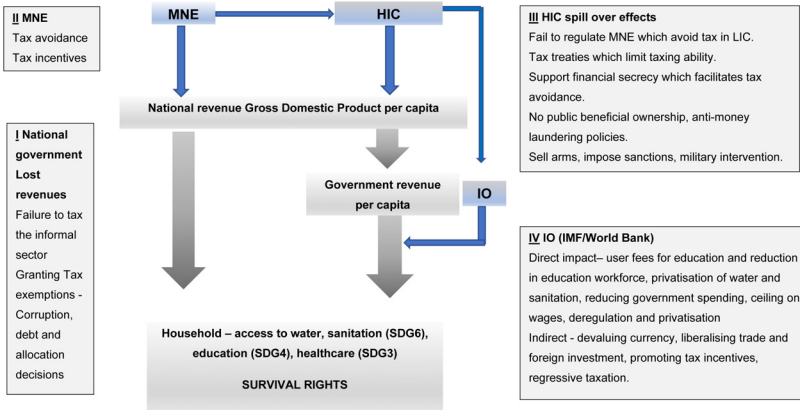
II MNE
Tax avoidance
Tax incentives

MNE

HIC

III HIC spill over effects
Fail to regulate MNE which avoid tax in LIC.
Tax treaties which limit taxing ability.
Support financial secrecy which facilitates tax avoidance.
No public beneficial ownership, anti-money laundering policies.
Sell arms, impose sanctions, military intervention.

National revenue Gross Domestic Product per capita

I National government Lost revenues
Failure to tax the informal sector
Granting Tax exemptions - Corruption, debt and allocation decisions

Government revenue per capita

IO

IV IO (IMF/World Bank)
Direct impact– user fees for education and reduction in education workforce, privatisation of water and sanitation, reducing government spending, ceiling on wages, deregulation and privatisation
Indirect - devaluing currency, liberalising trade and foreign investment, promoting tax incentives, regressive taxation.

Household – access to water, sanitation (SDG6), education (SDG4), healthcare (SDG3)

SURVIVAL RIGHTS